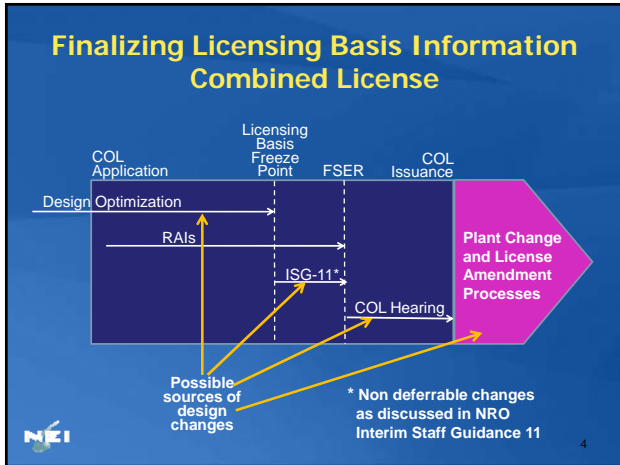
Finalizing Licensing Basis Information
Combined License

COL Application

Licensing Basis Freeze Point

FSER

COL Issuance

Design Optimization

RAIs

ISG-11*

COL Hearing

Plant Change and License Amendment Processes

Possible sources of design changes

* Non deferrable changes as discussed in NRO Interim Staff Guidance 11

NEI

4